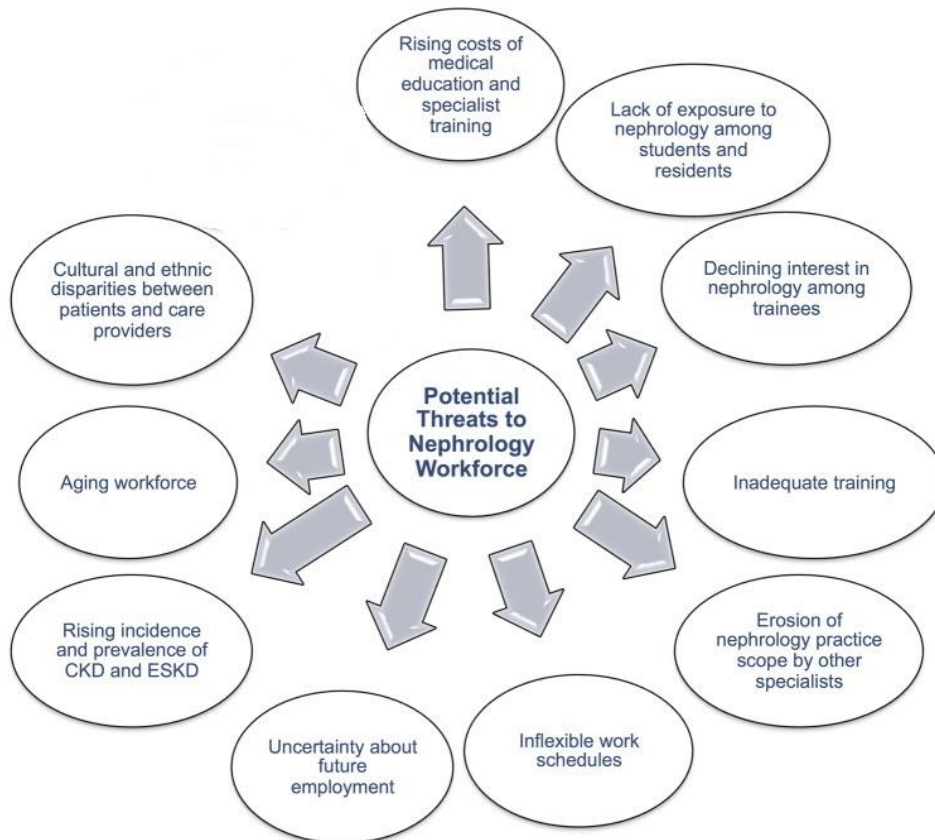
Potential Threats to Nephrology Workforce

Rising costs of medical education and specialist training

Lack of exposure to nephrology among students and residents

Declining interest in nephrology among trainees

Inadequate training

Erosion of nephrology practice scope by other specialists

Inflexible work schedules

Uncertainty about future employment

Rising incidence and prevalence of CKD and ESKD

Aging workforce

Cultural and ethnic disparities between patients and care providers